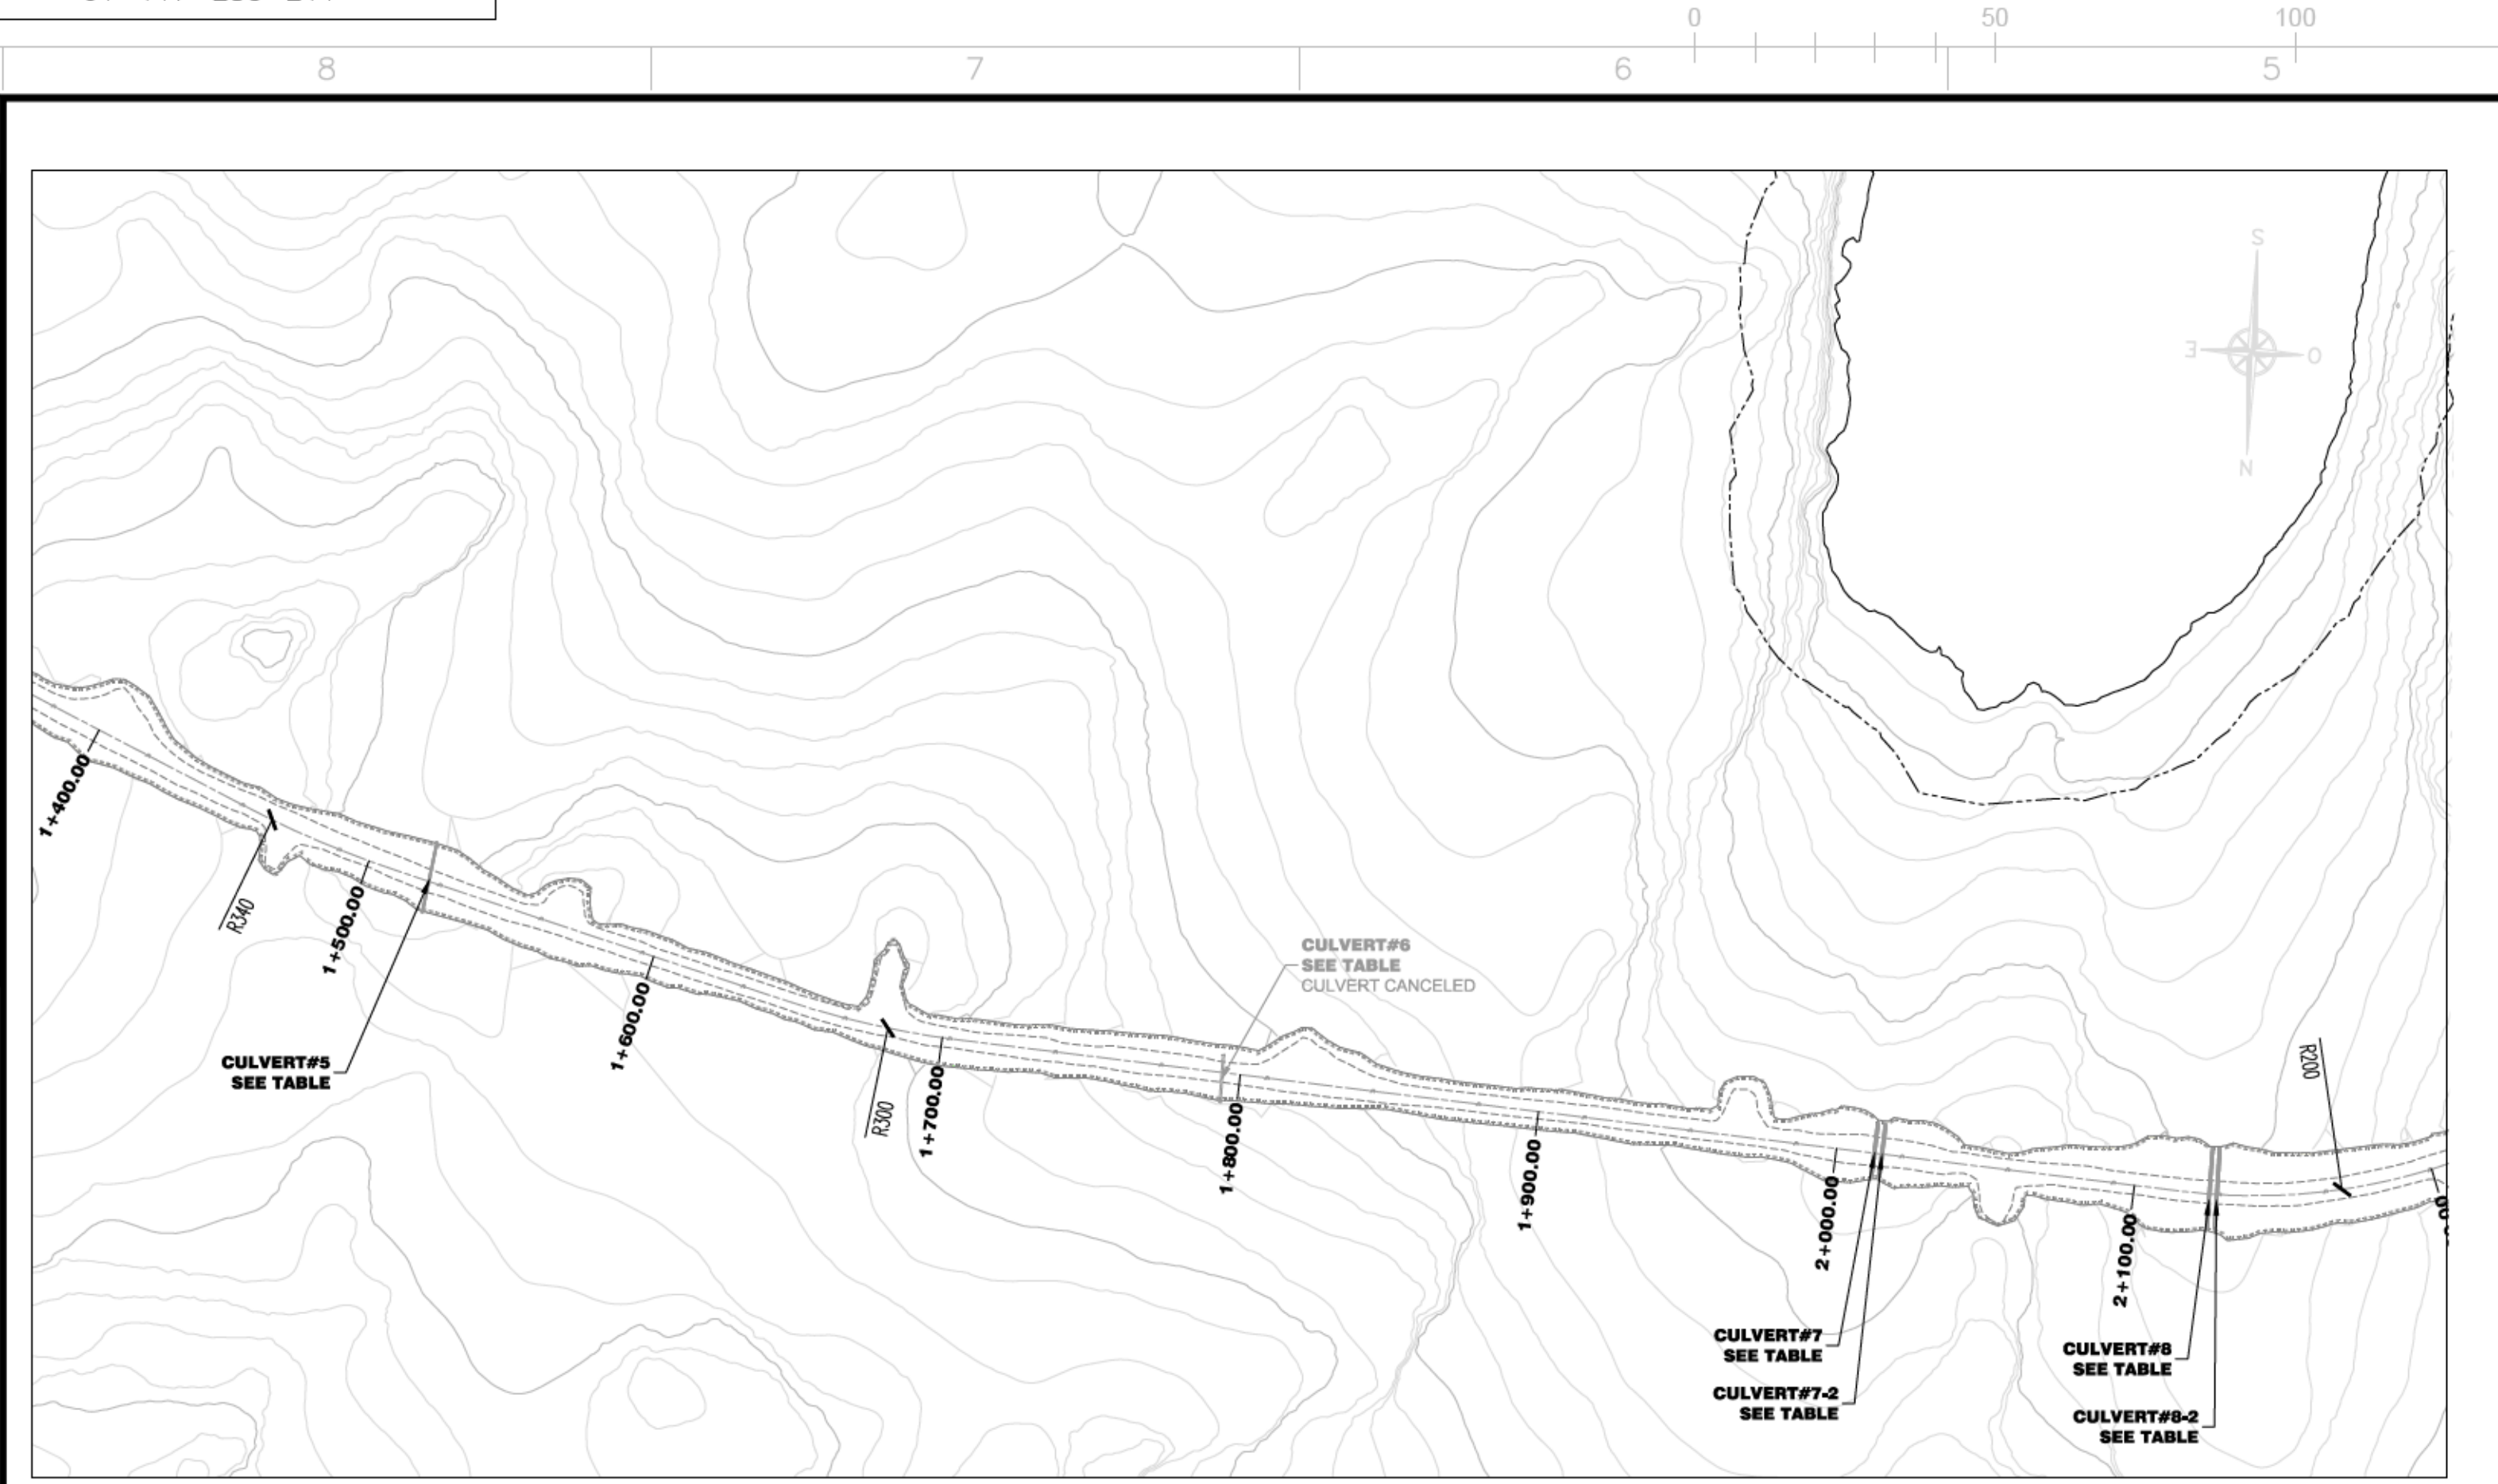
0
50
100
8
7
6
5

S
E
O
N

1+400.00
R340
1+500.00
CULVERT#5
SEE TABLE
1+600.00
R300
1+700.00
CULVERT#6
SEE TABLE
CULVERT CANCELED
1+800.00
1+900.00
2+000.00
CULVERT#7
SEE TABLE
CULVERT#7-2
SEE TABLE
2+100.00
R200
CULVERT#8
SEE TABLE
CULVERT#8-2
SEE TABLE